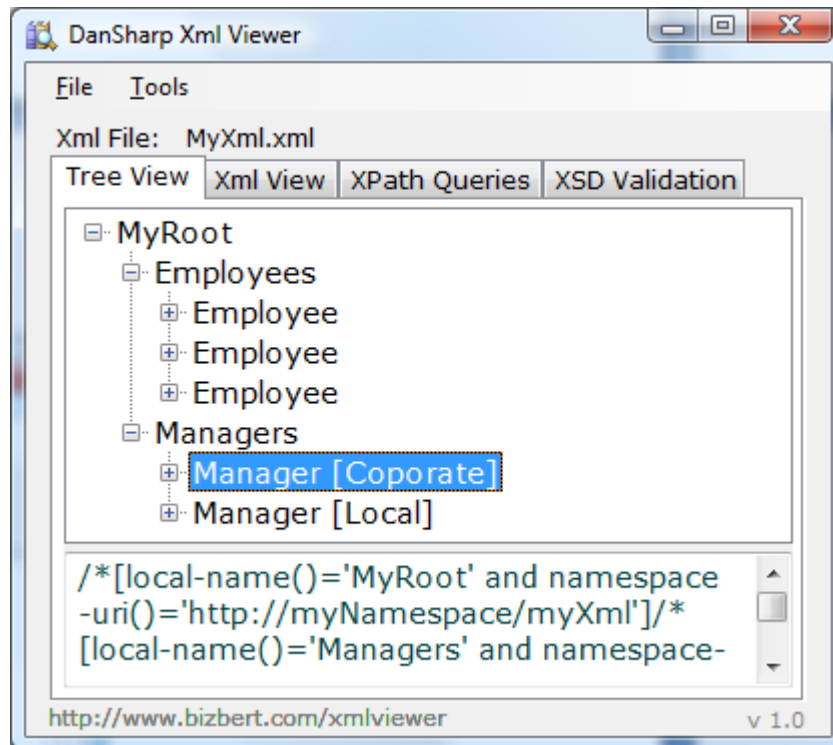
DanSharp Xml Viewer

File Tools

Xml File: MyXml.xml

Tree View | Xml View | XPath Queries | XSD Validation

MyRoot
Employees
Employee
Employee
Employee
Managers
Manager [Coporate]
Manager [Local]

/*[local-name()='MyRoot' and namespace-uri()='http://myNamespace/myXml']/*[local-name()='Managers' and namespace-

http://www.bizbert.com/xmlviewer

v 1.0